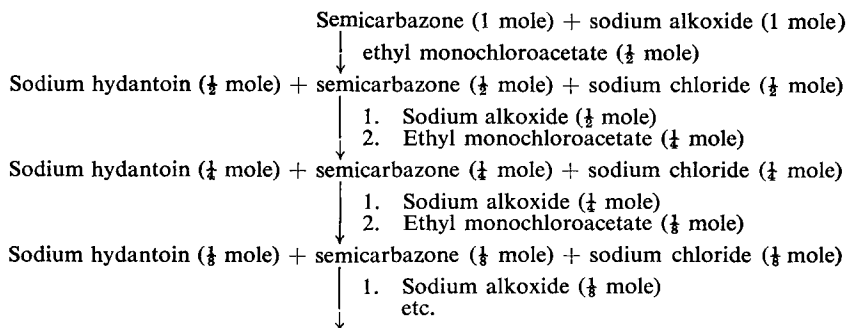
Semicarbazone (1 mole) + sodium alkoxide (1 mole)

ethyl monochloroacetate ($\frac{1}{2}$ mole)

Sodium hydantoin ($\frac{1}{2}$ mole) + semicarbazone ($\frac{1}{2}$ mole) + sodium chloride ($\frac{1}{2}$ mole)

1. Sodium alkoxide ($\frac{1}{2}$ mole)
2. Ethyl monochloroacetate ($\frac{1}{4}$ mole)

Sodium hydantoin ($\frac{1}{4}$ mole) + semicarbazone ($\frac{1}{4}$ mole) + sodium chloride ($\frac{1}{4}$ mole)

1. Sodium alkoxide ($\frac{1}{4}$ mole)
2. Ethyl monochloroacetate ($\frac{1}{8}$ mole)

Sodium hydantoin ($\frac{1}{8}$ mole) + semicarbazone ($\frac{1}{8}$ mole) + sodium chloride ($\frac{1}{8}$ mole)

1. Sodium alkoxide ($\frac{1}{8}$ mole)
etc.